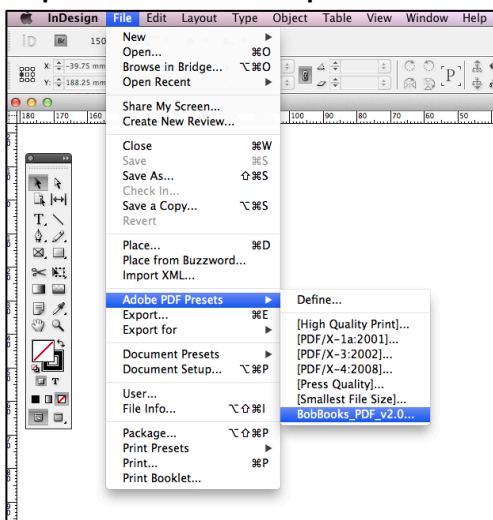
InDesign File Edit Layout Type Object Table View Window Help

150

X: -39.75 mm
Y: 188.25 mm

180 170 160 100 90 80 70 60 50

New ▸
Open... ⌘O
Browse in Bridge... ⌥⌘O
Open Recent ▸

Share My Screen...
Create New Review...

Close ⌘W
Save ⌘S
Save As... ⇧⌘S
Check In...
Save a Copy... ⌥⌘S
Revert

Place... ⌘D
Place from Buzzword...
Import XML...

Adobe PDF Presets ▸
Export... ⌘E
Export for ▸

Document Presets ▸
Document Setup... ⌥⌘P

User...
File Info... ⌥⇧⌘I

Package... ⌥⇧⌘P
Print Presets ▸
Print... ⌘P
Print Booklet...

Define...

[High Quality Print]...
[PDF/X-1a:2001]...
[PDF/X-3:2002]...
[PDF/X-4:2008]...
[Press Quality]...
[Smallest File Size]...
BobBooks_PDF_v2.0...